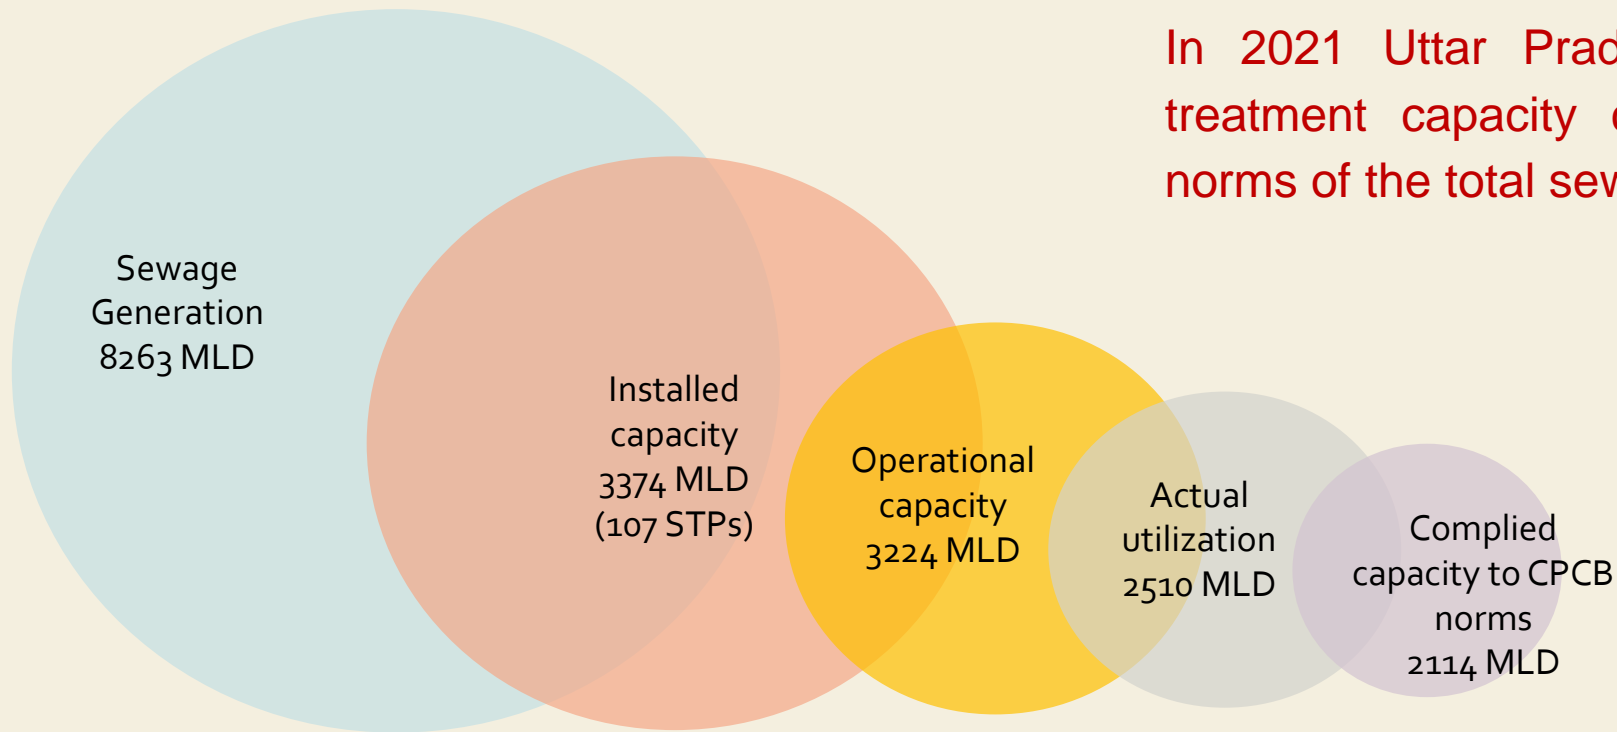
In 2021 Uttar Prad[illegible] treatment capacity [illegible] norms of the total sev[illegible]

Sewage Generation 8263 MLD

Installed capacity 3374 MLD (107 STPs)

Operational capacity 3224 MLD

Actual utilization 2510 MLD

Complied capacity to CPCB norms 2114 MLD